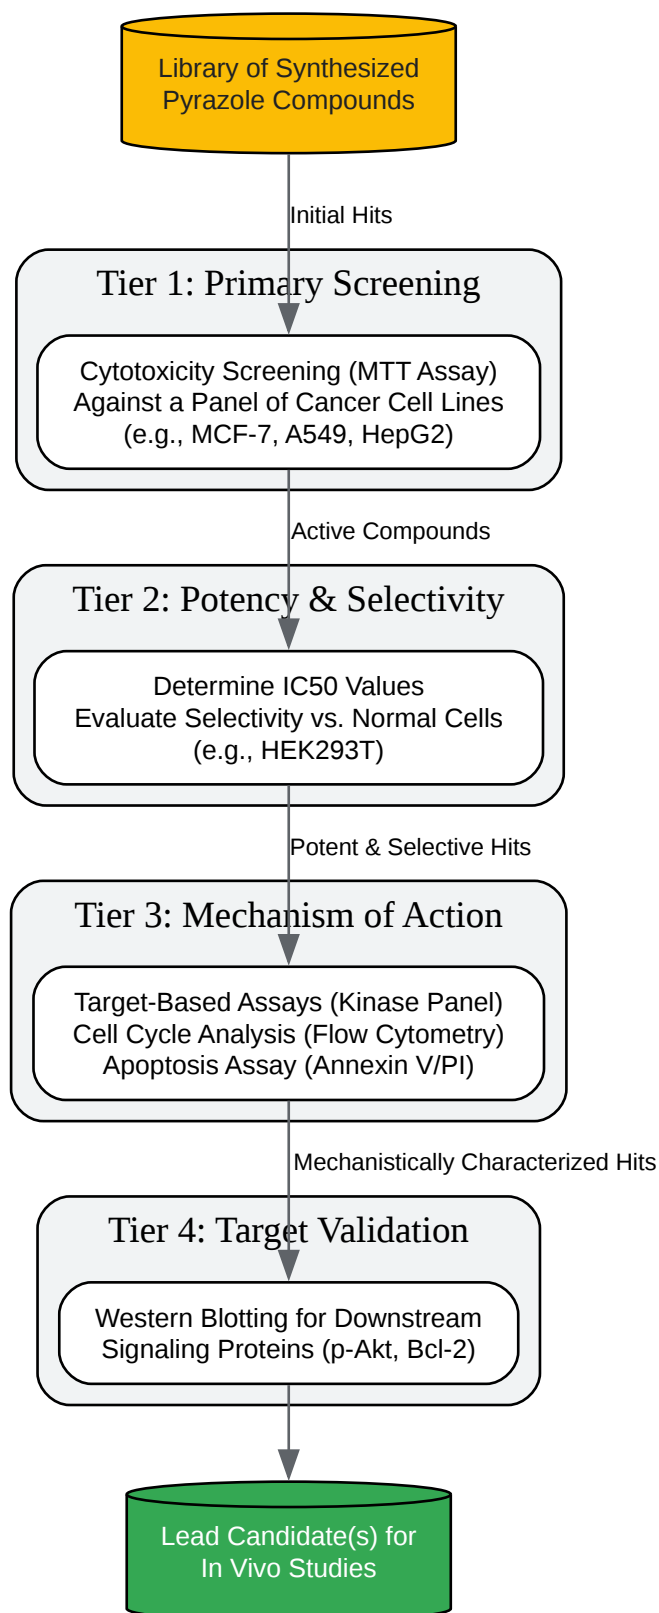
Library of Synthesized Pyrazole Compounds

Initial Hits

Tier 1: Primary Screening

Cytotoxicity Screening (MTT Assay) Against a Panel of Cancer Cell Lines (e.g., MCF-7, A549, HepG2)

Active Compounds

Tier 2: Potency & Selectivity

Determine IC50 Values
Evaluate Selectivity vs. Normal Cells (e.g., HEK293T)

Potent & Selective Hits

Tier 3: Mechanism of Action

Target-Based Assays (Kinase Panel)
Cell Cycle Analysis (Flow Cytometry)
Apoptosis Assay (Annexin V/PI)

Mechanistically Characterized Hits

Tier 4: Target Validation

Western Blotting for Downstream Signaling Proteins (p-Akt, Bcl-2)

Lead Candidate(s) for In Vivo Studies